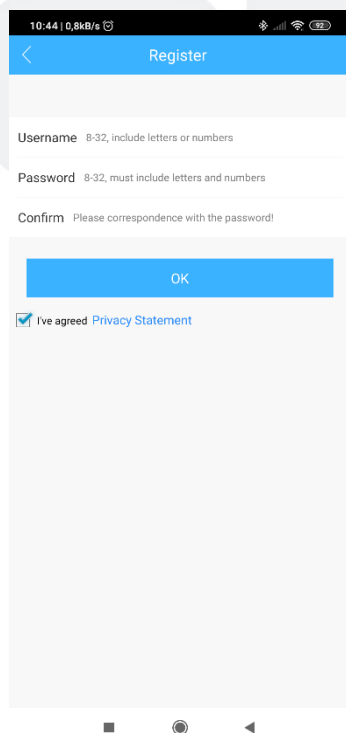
10:44 | 0,8kB/s

92

Register

Username 8-32, include letters or numbers

Password 8-32, must include letters and numbers

Confirm Please correspondence with the password!

OK

I've agreed Privacy Statement